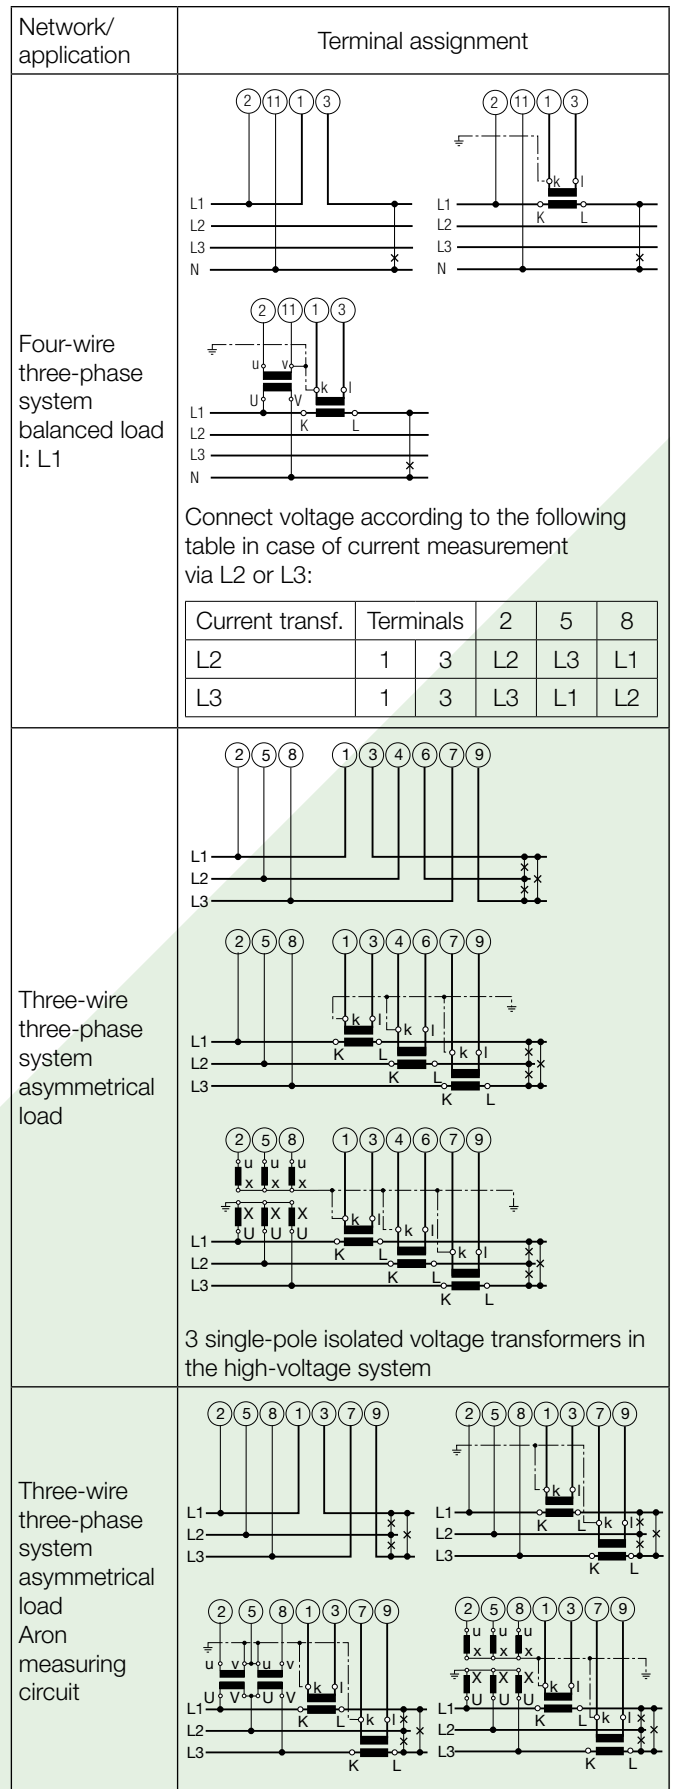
| Network/ application | Terminal assignment |
|---|---|
| Four-wire three-phase system balanced load I: L1 | 2 11 1 3 L1 L2 L3 N; 2 11 1 3 k l K L L1 L2 L3 N; 2 11 1 3 u v U V k l K L L1 L2 L3 N. Connect voltage according to the following table in case of current measurement via L2 or L3: |
| Three-wire three-phase system asymmetrical load | 2 5 8 1 3 4 6 7 9 L1 L2 L3; 2 5 8 1 3 4 6 7 9 k l K L L1 L2 L3; 2 5 8 1 3 4 6 7 9 u x X U k l K L L1 L2 L3. 3 single-pole isolated voltage transformers in the high-voltage system |
| Three-wire three-phase system asymmetrical load Aron measuring circuit | 2 5 8 1 3 7 9 L1 L2 L3; 2 5 8 1 3 7 9 k l K L L1 L2 L3; 2 5 8 1 3 7 9 u v U V k l K L L1 L2 L3; 2 5 8 1 3 7 9 u x X U k l K L L1 L2 L3 |

| Current transf. | Terminals | | 2 | 5 | 8 |
|---|---|---|---|---|---|
| L2 | 1 | 3 | L2 | L3 | L1 |
| L3 | 1 | 3 | L3 | L1 | L2 |